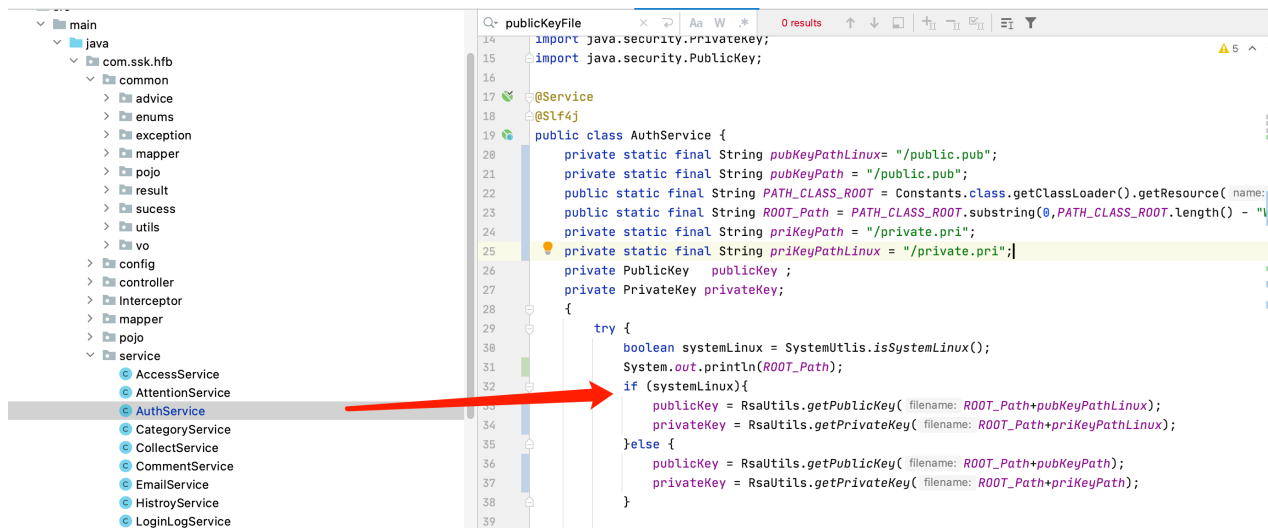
main
java
com.ssk.hfb
common
advice
enums
exception
mapper
pojo
result
sucess
utils
vo
config
controller
Interceptor
mapper
pojo
service
AccessService
AttentionService
AuthService
CategoryService
CollectService
CommentService
EmailService
HistroyService
LoginLogService

publicKeyFile
Aa W .*
0 results
⚠5

14 import java.security.PrivateKey;
15 import java.security.PublicKey;
16
17 @Service
18 @Slf4j
19 public class AuthService {
20 private static final String pubKeyPathLinux= "/public.pub";
21 private static final String pubKeyPath = "/public.pub";
22 public static final String PATH_CLASS_ROOT = Constants.class.getClassLoader().getResource( name:
23 public static final String ROOT_Path = PATH_CLASS_ROOT.substring(0,PATH_CLASS_ROOT.length() - "
24 private static final String priKeyPath = "/private.pri";
25 private static final String priKeyPathLinux = "/private.pri";
26 private PublicKey publicKey ;
27 private PrivateKey privateKey;
28 {
29 try {
30 boolean systemLinux = SystemUtlis.isSystemLinux();
31 System.out.println(ROOT_Path);
32 if (systemLinux){
33 publicKey = RsaUtils.getPublicKey( filename: ROOT_Path+pubKeyPathLinux);
34 privateKey = RsaUtils.getPrivateKey( filename: ROOT_Path+priKeyPathLinux);
35 }else {
36 publicKey = RsaUtils.getPublicKey( filename: ROOT_Path+pubKeyPath);
37 privateKey = RsaUtils.getPrivateKey( filename: ROOT_Path+priKeyPath);
38 }
39